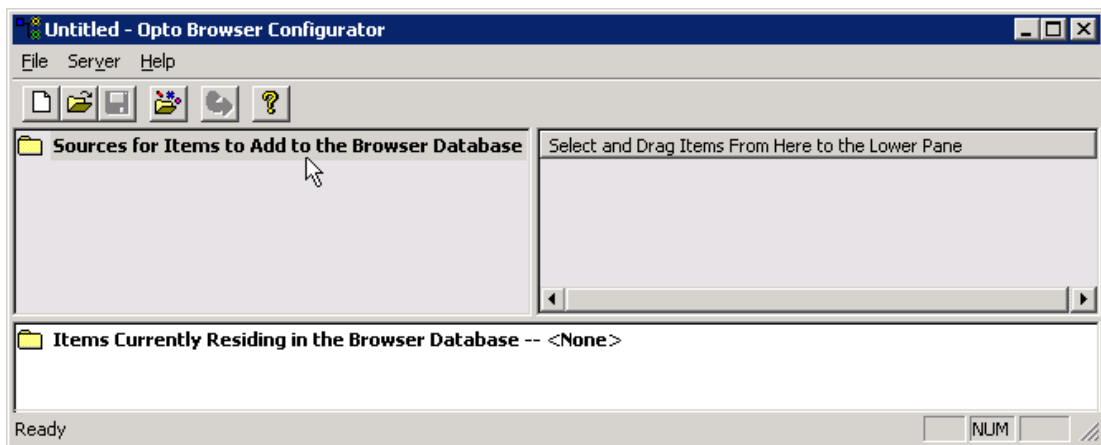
Untitled - Opto Browser Configurator

File Server Help

Sources for Items to Add to the Browser Database

Select and Drag Items From Here to the Lower Pane

Items Currently Residing in the Browser Database -- <None>

Ready

NUM